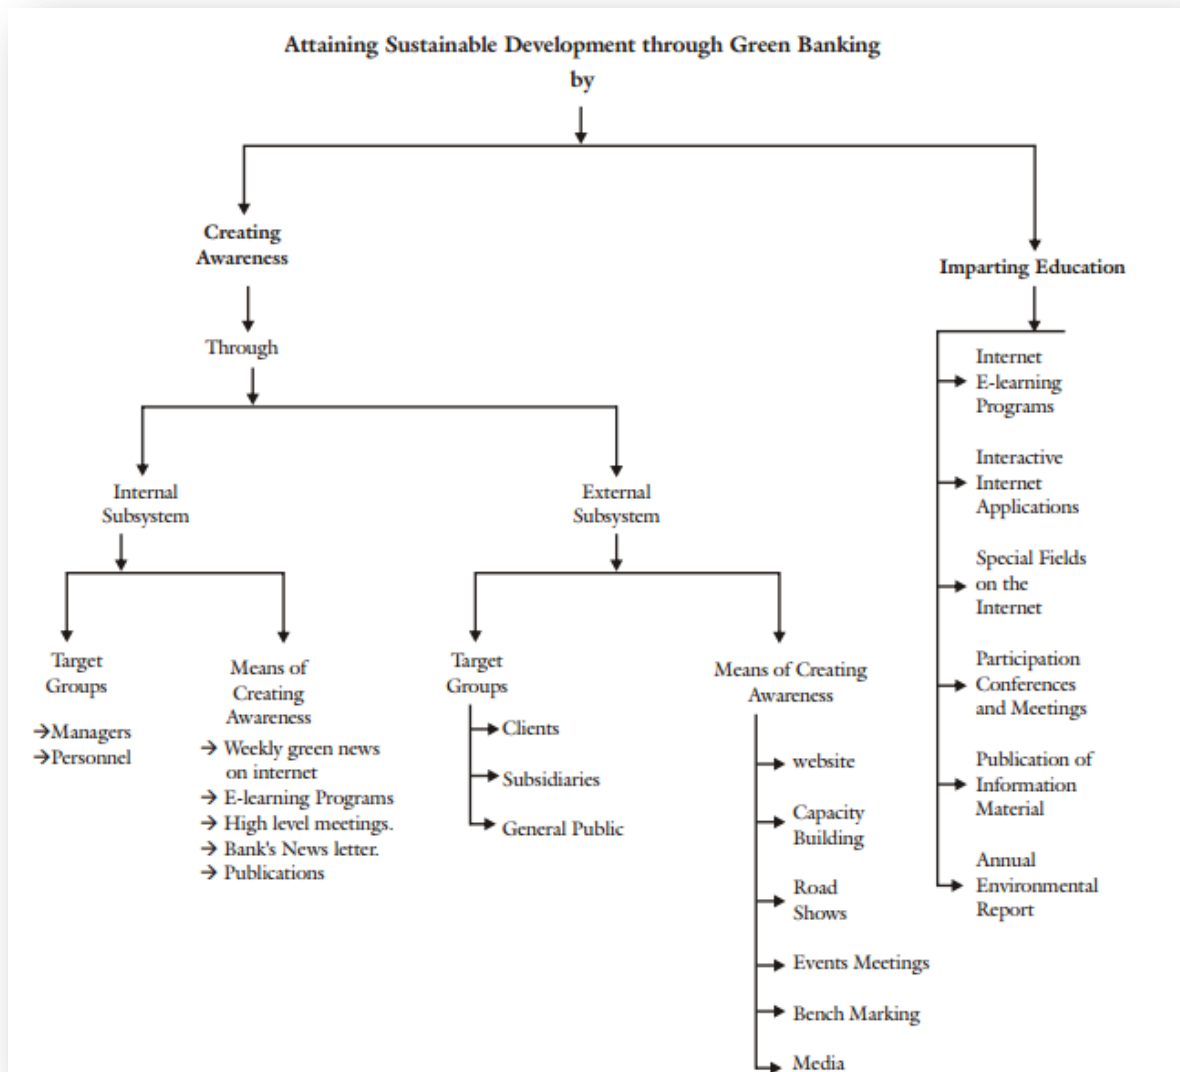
Attaining Sustainable Development through Green Banking
by

Creating Awareness

Through

Internal Subsystem

Target Groups

→Managers
→Personnel

Means of Creating Awareness

→ Weekly green news on internet
→ E-learning Programs
→ High level meetings.
→ Bank's News letter.
→ Publications

External Subsystem

Target Groups

Clients

Subsidiaries

General Public

Means of Creating Awareness

website

Capacity Building

Road Shows

Events Meetings

Bench Marking

Media

Imparting Education

Internet E-learning Programs

Interactive Internet Applications

Special Fields on the Internet

Participation Conferences and Meetings

Publication of Information Material

Annual Environmental Report